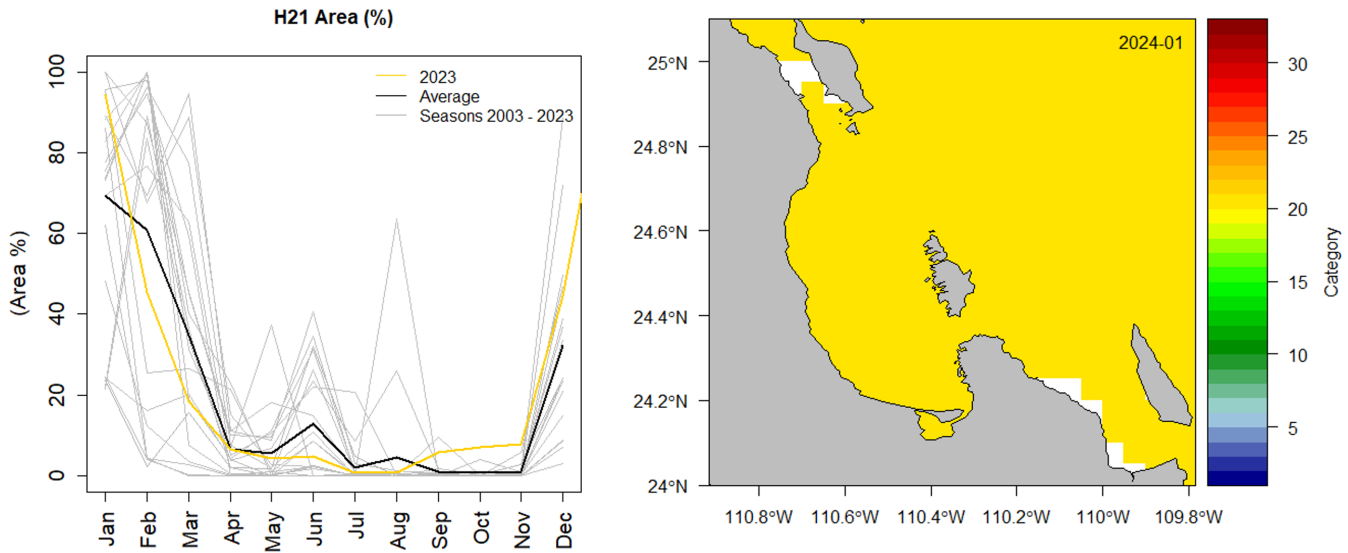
H21 Area (%)

2023
Average
Seasons 2003 - 2023

(Area %)

100
80
60
40
20
0

Jan Feb Mar Apr May Jun Jul Aug Sep Oct Nov Dec

2024-01

25°N
24.8°N
24.6°N
24.4°N
24.2°N
24°N

110.8°W 110.6°W 110.4°W 110.2°W 110°W 109.8°W

30
25
20
15
10
5

Category